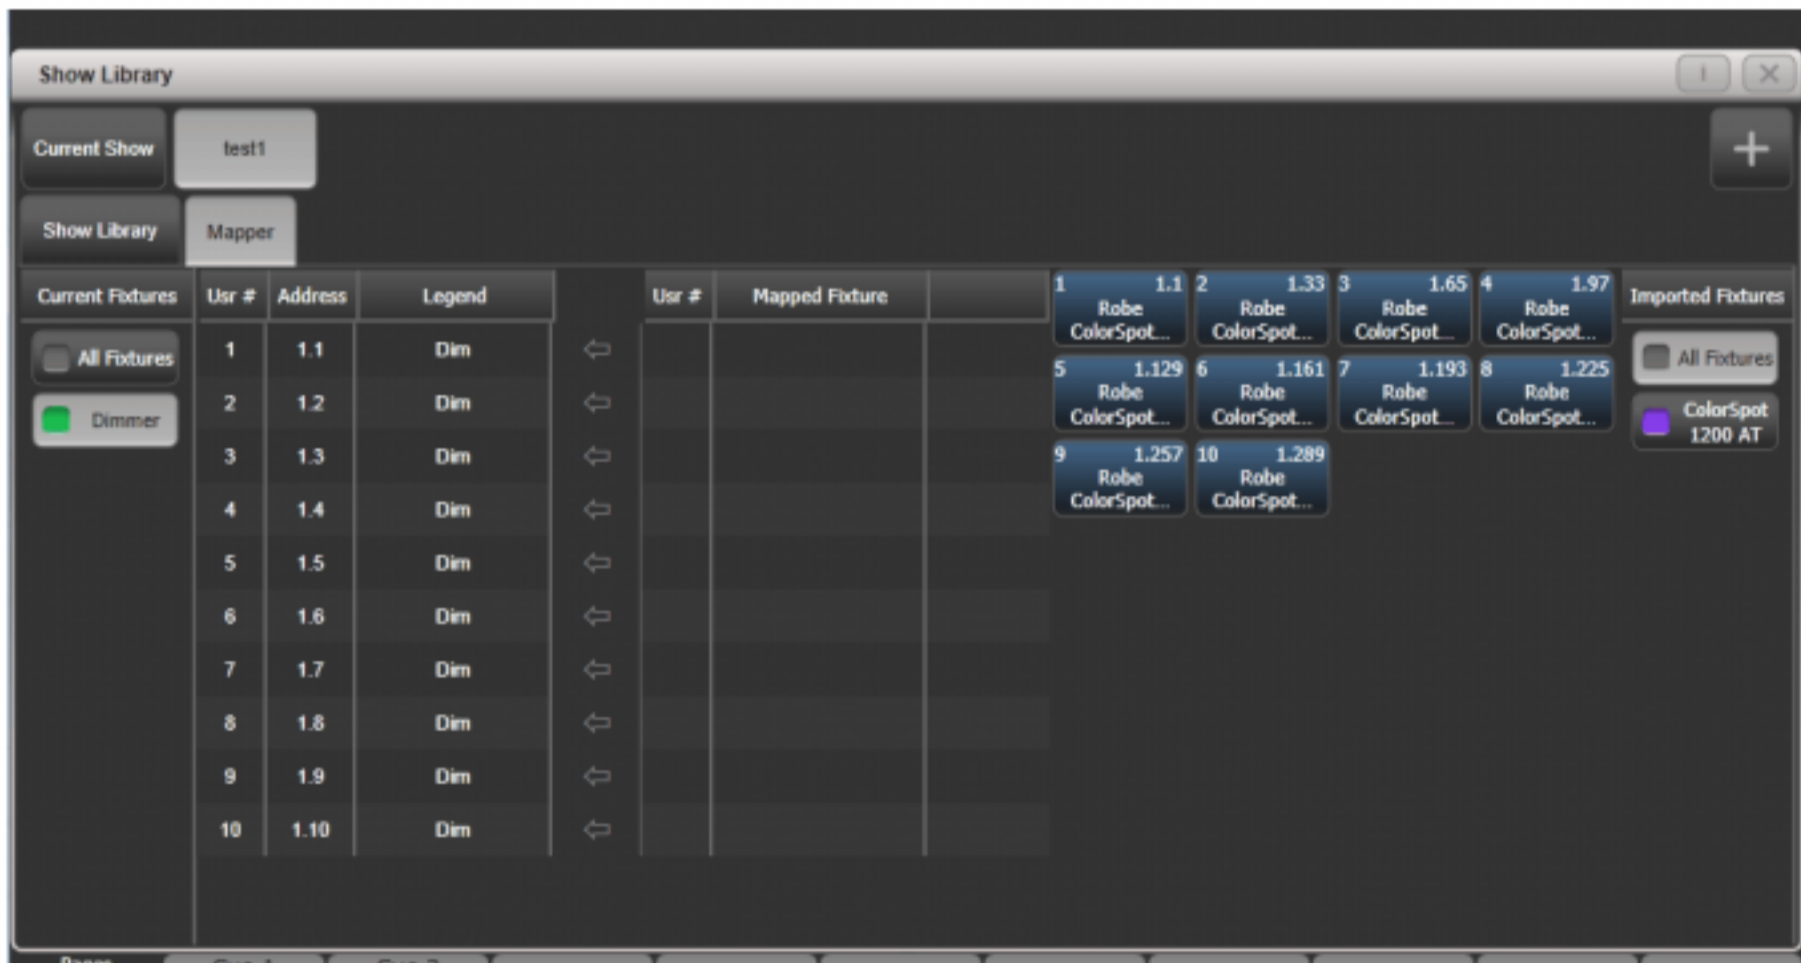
Show Library

Current Show
test1
+

Show Library
Mapper

Current Fixtures
All Fixtures
Dimmer

| Usr # | Address | Legend |  | Usr # | Mapped Fixture |  |
|---|---|---|---|---|---|---|
| 1 | 1.1 | Dim | ⇦ |  |  |  |
| 2 | 1.2 | Dim | ⇦ |  |  |  |
| 3 | 1.3 | Dim | ⇦ |  |  |  |
| 4 | 1.4 | Dim | ⇦ |  |  |  |
| 5 | 1.5 | Dim | ⇦ |  |  |  |
| 6 | 1.6 | Dim | ⇦ |  |  |  |
| 7 | 1.7 | Dim | ⇦ |  |  |  |
| 8 | 1.8 | Dim | ⇦ |  |  |  |
| 9 | 1.9 | Dim | ⇦ |  |  |  |
| 10 | 1.10 | Dim | ⇦ |  |  |  |

1 1.1 Robe ColorSpot...
2 1.33 Robe ColorSpot...
3 1.65 Robe ColorSpot...
4 1.97 Robe ColorSpot...
5 1.129 Robe ColorSpot...
6 1.161 Robe ColorSpot...
7 1.193 Robe ColorSpot...
8 1.225 Robe ColorSpot...
9 1.257 Robe ColorSpot...
10 1.289 Robe ColorSpot...

Imported Fixtures
All Fixtures
ColorSpot 1200 AT

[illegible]